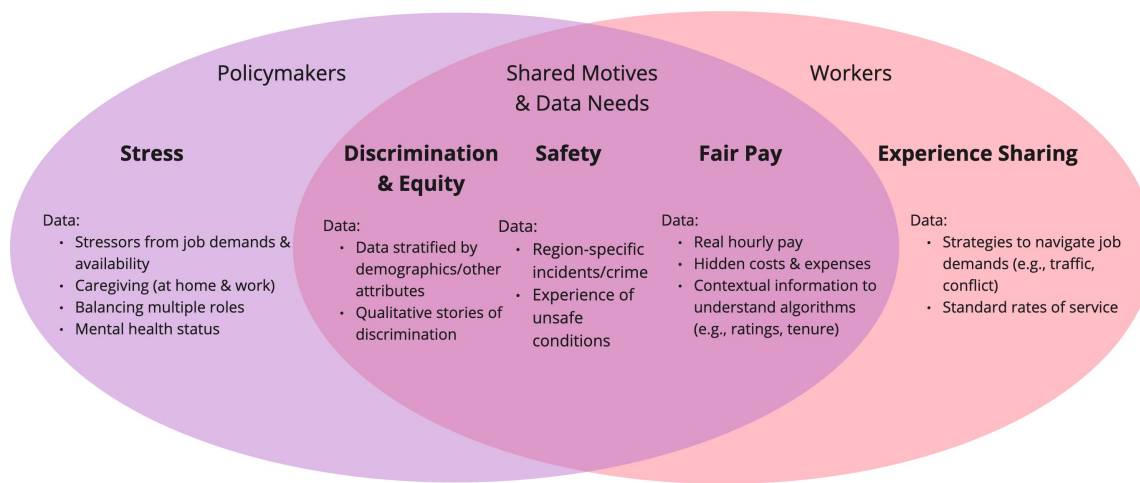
Policymakers

Shared Motives & Data Needs

Workers

**Stress**

Data:
- Stressors from job demands & availability
- Caregiving (at home & work)
- Balancing multiple roles
- Mental health status

**Discrimination & Equity**

Data:
- Data stratified by demographics/other attributes
- Qualitative stories of discrimination

**Safety**

Data:
- Region-specific incidents/crime
- Experience of unsafe conditions

**Fair Pay**

Data:
- Real hourly pay
- Hidden costs & expenses
- Contextual information to understand algorithms (e.g., ratings, tenure)

**Experience Sharing**

Data:
- Strategies to navigate job demands (e.g., traffic, conflict)
- Standard rates of service